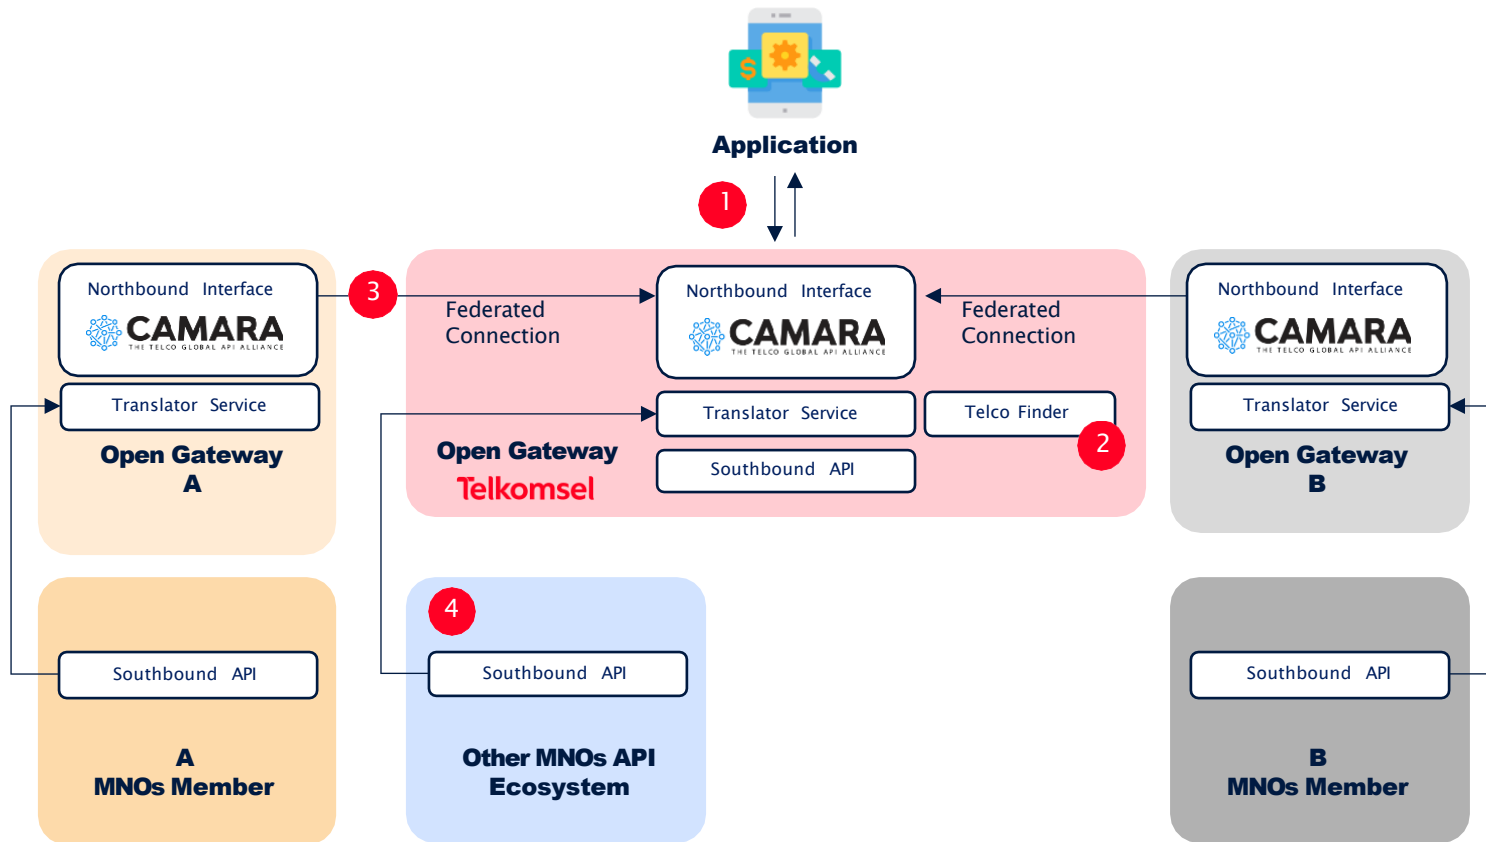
$

Application

1

Northbound Interface
CAMARA
THE TELCO GLOBAL API ALLIANCE

Translator Service

Open Gateway
A

3

Federated Connection

Northbound Interface
CAMARA
THE TELCO GLOBAL API ALLIANCE

Translator Service

Telco Finder

2

Open Gateway
Telkomsel

Southbound API

Federated Connection

Northbound Interface
CAMARA
THE TELCO GLOBAL API ALLIANCE

Translator Service

Open Gateway
B

Southbound API

A
MNOs Member

4

Southbound API

Other MNOs API Ecosystem

Southbound API

B
MNOs Member